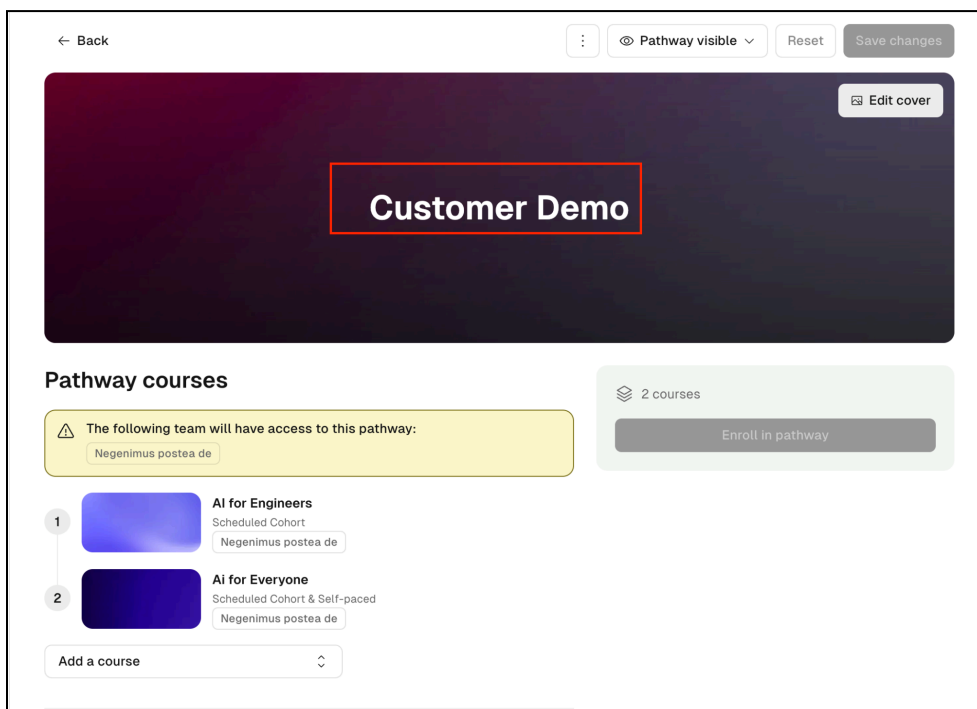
← Back

⋮ Pathway visible ∨ Reset Save changes

Edit cover

Customer Demo

Pathway courses

The following team will have access to this pathway:

Negenimus postea de

2 courses

Enroll in pathway

1

AI for Engineers

Scheduled Cohort

Negenimus postea de

2

Ai for Everyone

Scheduled Cohort & Self-paced

Negenimus postea de

Add a course